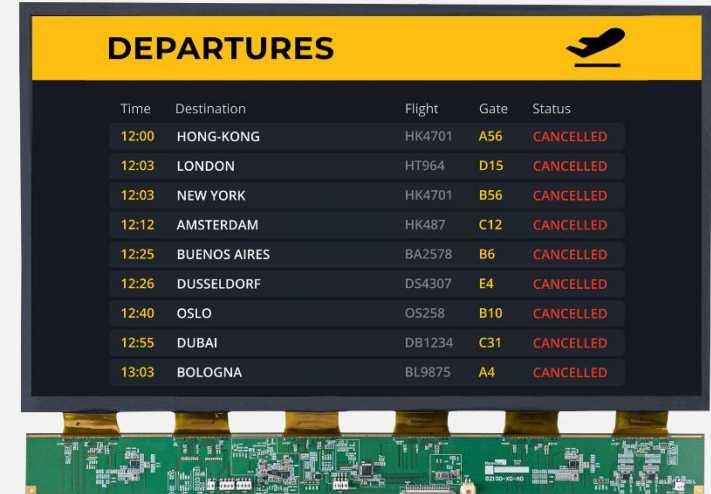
DEPARTURES

| Time | Destination | Flight | Gate | Status |
|---|---|---|---|---|
| 12:00 | HONG-KONG | HK4701 | A56 | CANCELLED |
| 12:03 | LONDON | HT964 | D15 | CANCELLED |
| 12:03 | NEW YORK | HK4701 | B56 | CANCELLED |
| 12:12 | AMSTERDAM | HK487 | C12 | CANCELLED |
| 12:25 | BUENOS AIRES | BA2578 | B6 | CANCELLED |
| 12:26 | DUSSELDORF | DS4307 | E4 | CANCELLED |
| 12:40 | OSLO | OS258 | B10 | CANCELLED |
| 12:55 | DUBAI | DB1234 | C31 | CANCELLED |
| 13:03 | BOLOGNA | BL9875 | A4 | CANCELLED |